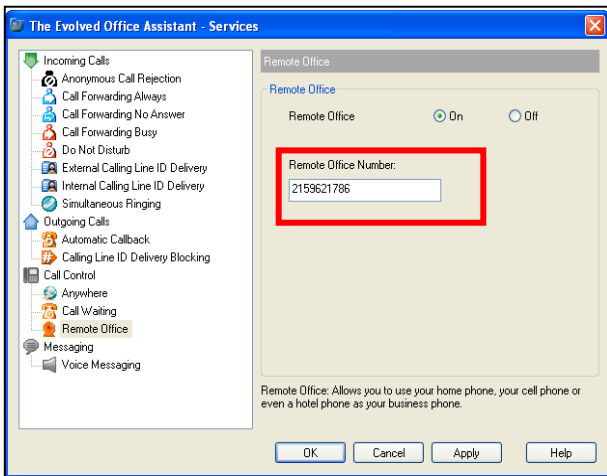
The Evolved Office Assistant - Services

Incoming Calls
Anonymous Call Rejection
Call Forwarding Always
Call Forwarding No Answer
Call Forwarding Busy
Do Not Disturb
External Calling Line ID Delivery
Internal Calling Line ID Delivery
Simultaneous Ringing
Outgoing Calls
Automatic Callback
Calling Line ID Delivery Blocking
Call Control
Anywhere
Call Waiting
Remote Office
Messaging
Voice Messaging

Remote Office

Remote Office

Remote Office On Off

Remote Office Number:

2159621786

Remote Office: Allows you to use your home phone, your cell phone or even a hotel phone as your business phone.

OK Cancel Apply Help